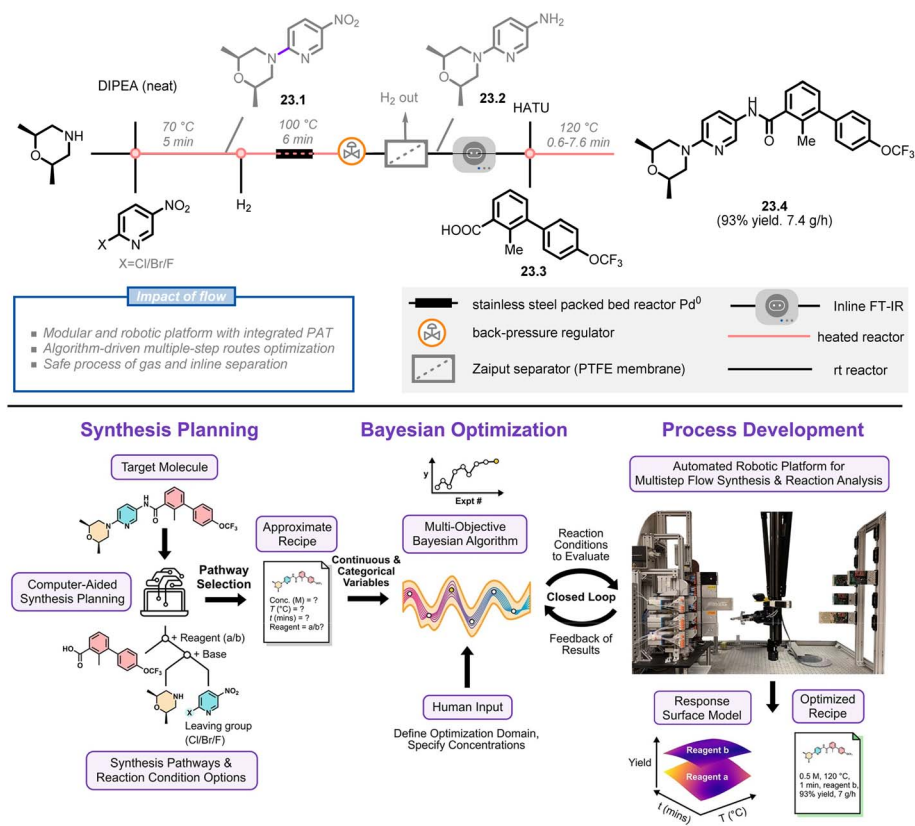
DIPEA (neat)

NH

O

70 °C
5 min

X=Cl/Br/F

$NO_2$

23.1

100 °C
6 min

$H_2$

$H_2$ out

$NH_2$

23.2

HATU

120 °C
0.6-7.6 min

HOOC

Me

$OCF_3$

23.3

Me

$OCF_3$

23.4
(93% yield. 7.4 g/h)

impact of flow

Modular and robotic platform with integrated PAT
Algorithm-driven multiple-step routes optimization
Safe process of gas and inline separation

stainless steel packed bed reactor $Pd^0$

Inline FT-IR

back-pressure regulator

heated reactor

Zaiput separator (PTFE membrane)

rt reactor

Synthesis Planning

Target Molecule

$OCF_3$

Computer-Aided Synthesis Planning

Pathway Selection

+ Reagent (a/b)
+ Base

$OCF_3$

$NO_2$

Leaving group (Cl/Br/F)

Synthesis Pathways & Reaction Condition Options

Approximate Recipe

Conc. (M) = ?
T (°C) = ?
t (mins) = ?
Reagent = a/b?

Continuous & Categorical Variables

Bayesian Optimization

y

Expt #

Multi-Objective Bayesian Algorithm

Reaction Conditions to Evaluate

Closed Loop

Feedback of Results

Human Input

Define Optimization Domain, Specify Concentrations

Process Development

Automated Robotic Platform for Multistep Flow Synthesis & Reaction Analysis

Response Surface Model

Optimized Recipe

Yield

Reagent b

Reagent a

t (mins)

T (°C)

0.5 M, 120 °C, 1 min, reagent b, 93% yield, 7 g/h